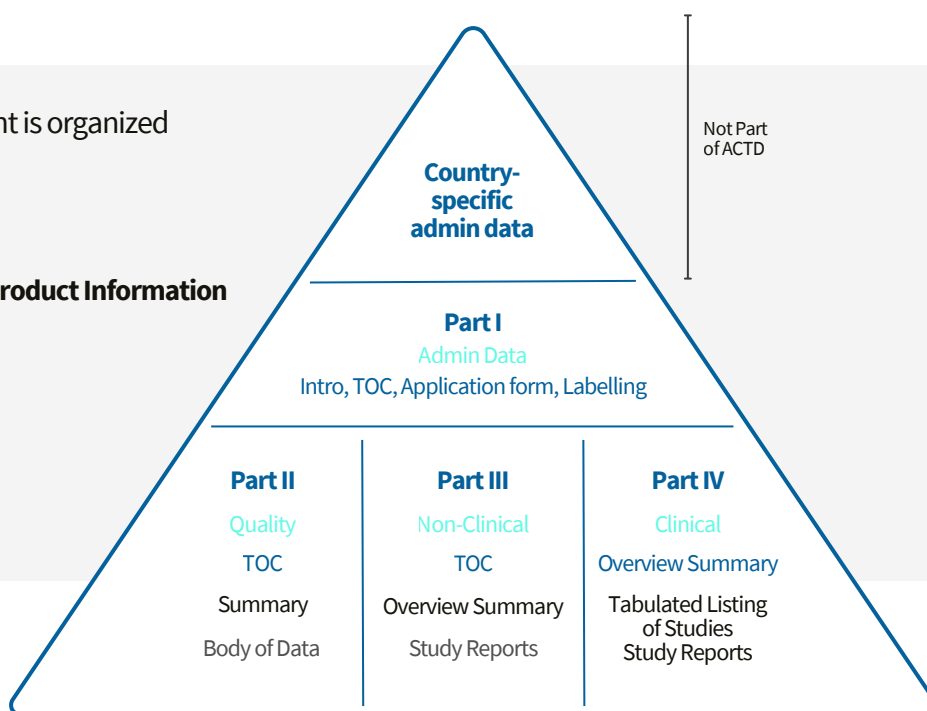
nt is organized

roduct Information

Country-specific admin data

Not Part of ACTD

Part I
Admin Data
Intro, TOC, Application form, Labelling

Part II
Quality
TOC
Summary
Body of Data

Part III
Non-Clinical
TOC
Overview Summary
Study Reports

Part IV
Clinical
Overview Summary
Tabulated Listing of Studies
Study Reports